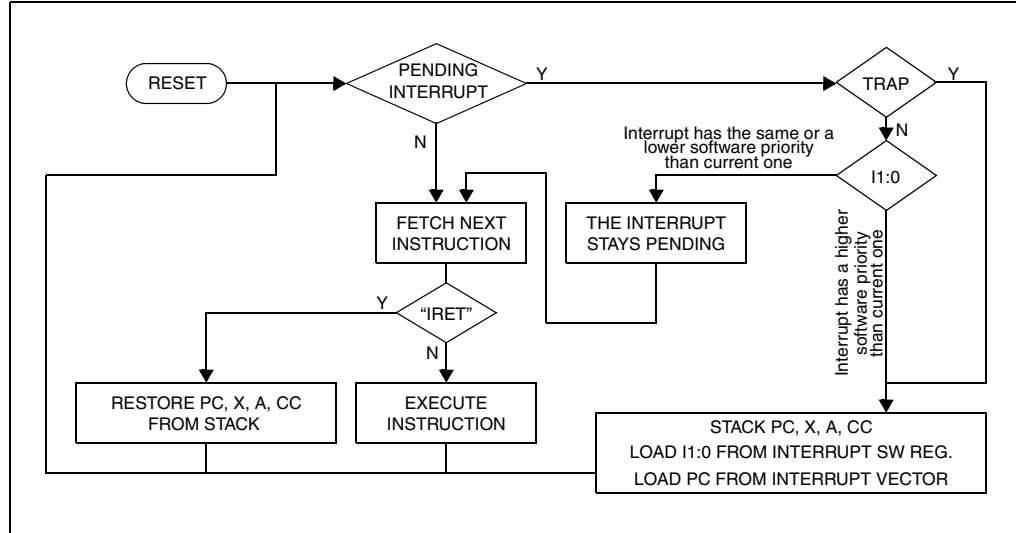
RESET

PENDING INTERRUPT

Y

N

TRAP

Y

N

Interrupt has the same or a lower software priority than current one

I1:0

FETCH NEXT INSTRUCTION

THE INTERRUPT STAYS PENDING

Interrupt has a higher software priority than current one

Y

"IRET"

N

RESTORE PC, X, A, CC FROM STACK

EXECUTE INSTRUCTION

STACK PC, X, A, CC

LOAD I1:0 FROM INTERRUPT SW REG.

LOAD PC FROM INTERRUPT VECTOR